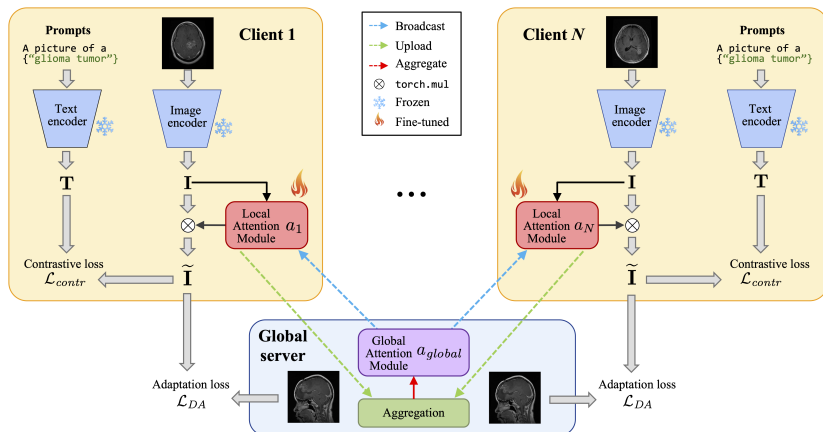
Prompts
A picture of a {"glioma tumor"}

Client 1

Text encoder

Image encoder

$\mathbf{T}$

$\mathbf{I}$

Local Attention Module $a_1$

$\widetilde{\mathbf{I}}$

Contrastive loss $\mathcal{L}_{contr}$

Broadcast
Upload
Aggregate
torch.mul
Frozen
Fine-tuned

• • •

Client $N$

Prompts
A picture of a {"glioma tumor"}

Image encoder

Text encoder

$\mathbf{I}$

$\mathbf{T}$

Local Attention Module $a_N$

$\widetilde{\mathbf{I}}$

Contrastive loss $\mathcal{L}_{contr}$

Global server

Global Attention Module $a_{global}$

Aggregation

Adaptation loss $\mathcal{L}_{DA}$

Adaptation loss $\mathcal{L}_{DA}$